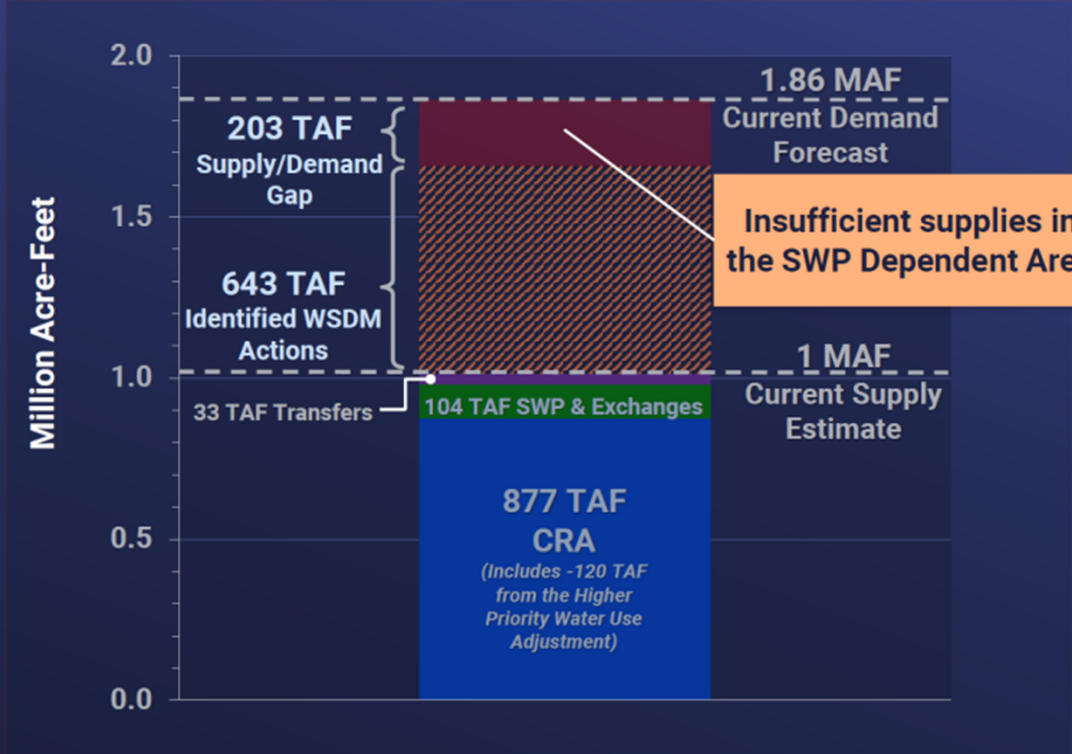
Million Acre-Feet

2.0
1.5
1.0
0.5
0.0

1.86 MAF
Current Demand Forecast

203 TAF
Supply/Demand Gap

Insufficient supplies in the SWP Dependent Are

643 TAF
Identified WSDM Actions

1 MAF
Current Supply Estimate

33 TAF Transfers

104 TAF SWP & Exchanges

877 TAF
CRA
(Includes -120 TAF from the Higher Priority Water Use Adjustment)